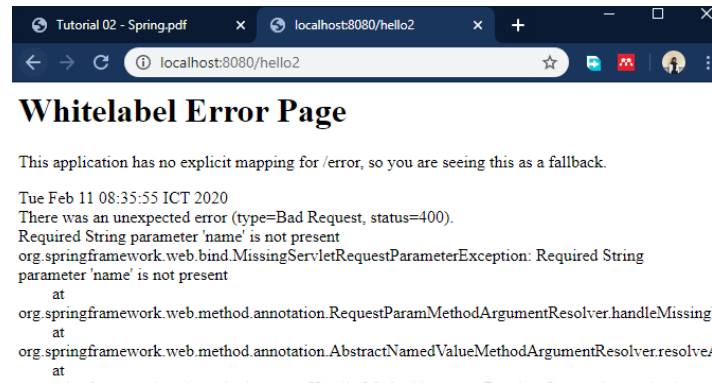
Tutorial 02 - Spring.pdf ×
localhost:8080/hello2 ×
+

localhost:8080/hello2

Whitelabel Error Page

This application has no explicit mapping for /error, so you are seeing this as a fallback.

Tue Feb 11 08:35:55 ICT 2020
There was an unexpected error (type=Bad Request, status=400).
Required String parameter 'name' is not present
org.springframework.web.bind.MissingServletRequestParameterException: Required String parameter 'name' is not present
at
org.springframework.web.method.annotation.RequestParamMethodArgumentResolver.handleMissing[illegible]
at
org.springframework.web.method.annotation.AbstractNamedValueMethodArgumentResolver.resolve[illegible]
at